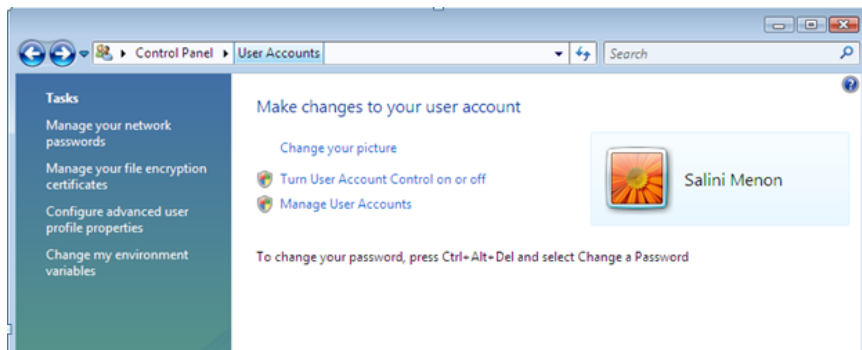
Control Panel ▸ User Accounts

Search

Tasks

Manage your network passwords

Manage your file encryption certificates

Configure advanced user profile properties

Change my environment variables

Make changes to your user account

Change your picture

Turn User Account Control on or off

Manage User Accounts

Salini Menon

To change your password, press Ctrl+Alt+Del and select Change a Password